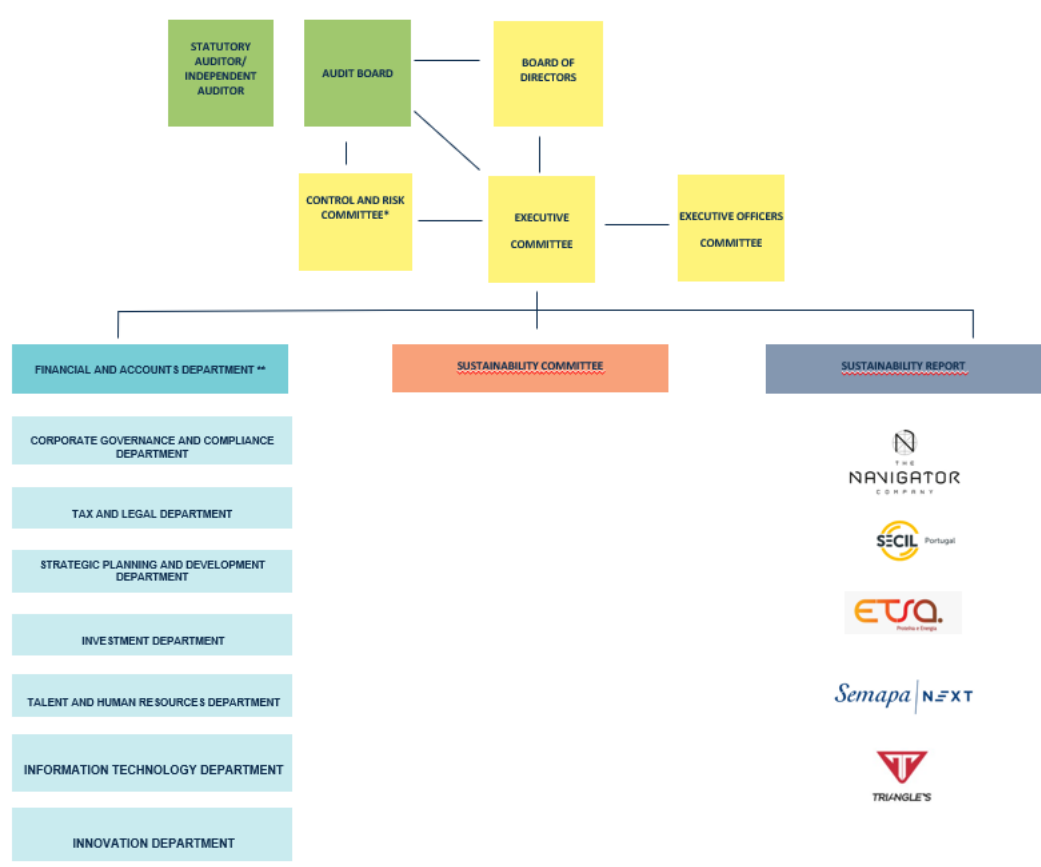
STATUTORY AUDITOR/ INDEPENDENT AUDITOR

AUDIT BOARD

BOARD OF DIRECTORS

CONTROL AND RISK COMMITTEE*

EXECUTIVE COMMITTEE

EXECUTIVE OFFICERS COMMITTEE

FINANCIAL AND ACCOUNTS DEPARTMENT **

SUSTAINABILITY COMMITTEE

SUSTAINABILITY REPORT

CORPORATE GOVERNANCE AND COMPLIANCE DEPARTMENT

TAX AND LEGAL DEPARTMENT

STRATEGIC PLANNING AND DEVELOPMENT DEPARTMENT

INVESTMENT DEPARTMENT

TALENT AND HUMAN RESOURCES DEPARTMENT

INFORMATION TECHNOLOGY DEPARTMENT

INNOVATION DEPARTMENT

THE NAVIGATOR COMPANY

SECIL Portugal

ETSA Proteína e Energia

Semapa NEXT

TRIANGLE'S